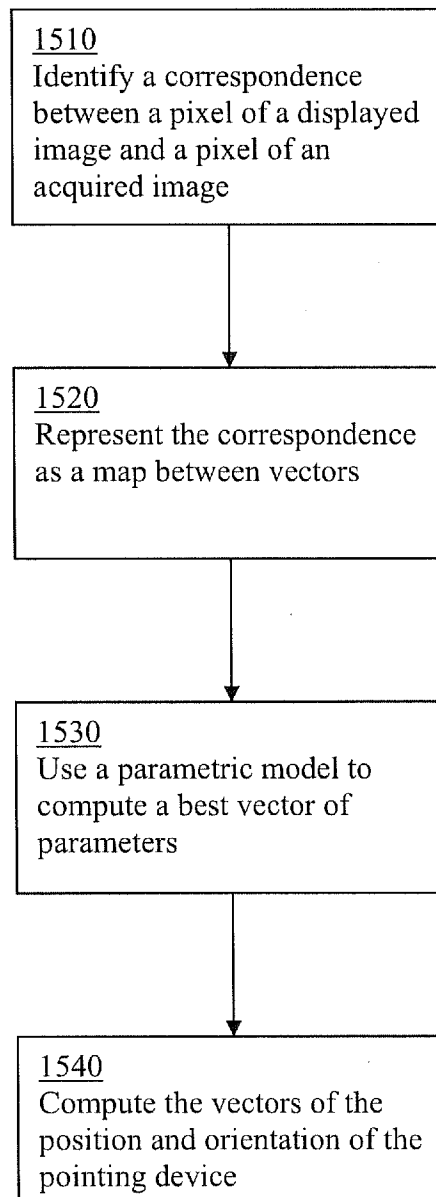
1510
Identify a correspondence between a pixel of a displayed image and a pixel of an acquired image

1520
Represent the correspondence as a map between vectors

1530
Use a parametric model to compute a best vector of parameters

1540
Compute the vectors of the position and orientation of the pointing device